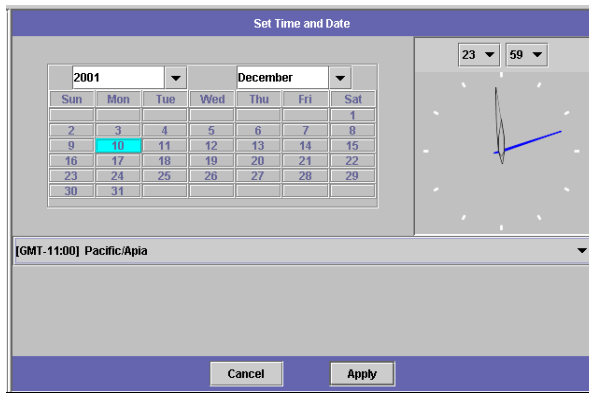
Set Time and Date

2001

December

| Sun | Mon | Tue | Wed | Thu | Fri | Sat |
|---|---|---|---|---|---|---|
| | | | | | | 1 |
| 2 | 3 | 4 | 5 | 6 | 7 | 8 |
| 9 | 10 | 11 | 12 | 13 | 14 | 15 |
| 16 | 17 | 18 | 19 | 20 | 21 | 22 |
| 23 | 24 | 25 | 26 | 27 | 28 | 29 |
| 30 | 31 | | | | | |

23

59

[GMT-11:00] Pacific/Apia

Cancel

Apply